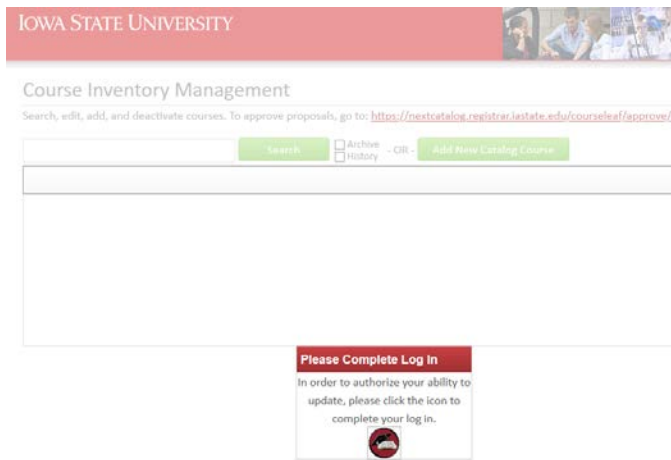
IOWA STATE UNIVERSITY

Course Inventory Management

Search, edit, add, and deactivate courses. To approve proposals, go to: https://nextcatalog.registrar.iastate.edu/courseleaf/approve/

Search

Archive
History

- OR -

Add New Catalog Course

Please Complete Log In

In order to authorize your ability to update, please click the icon to complete your log in.